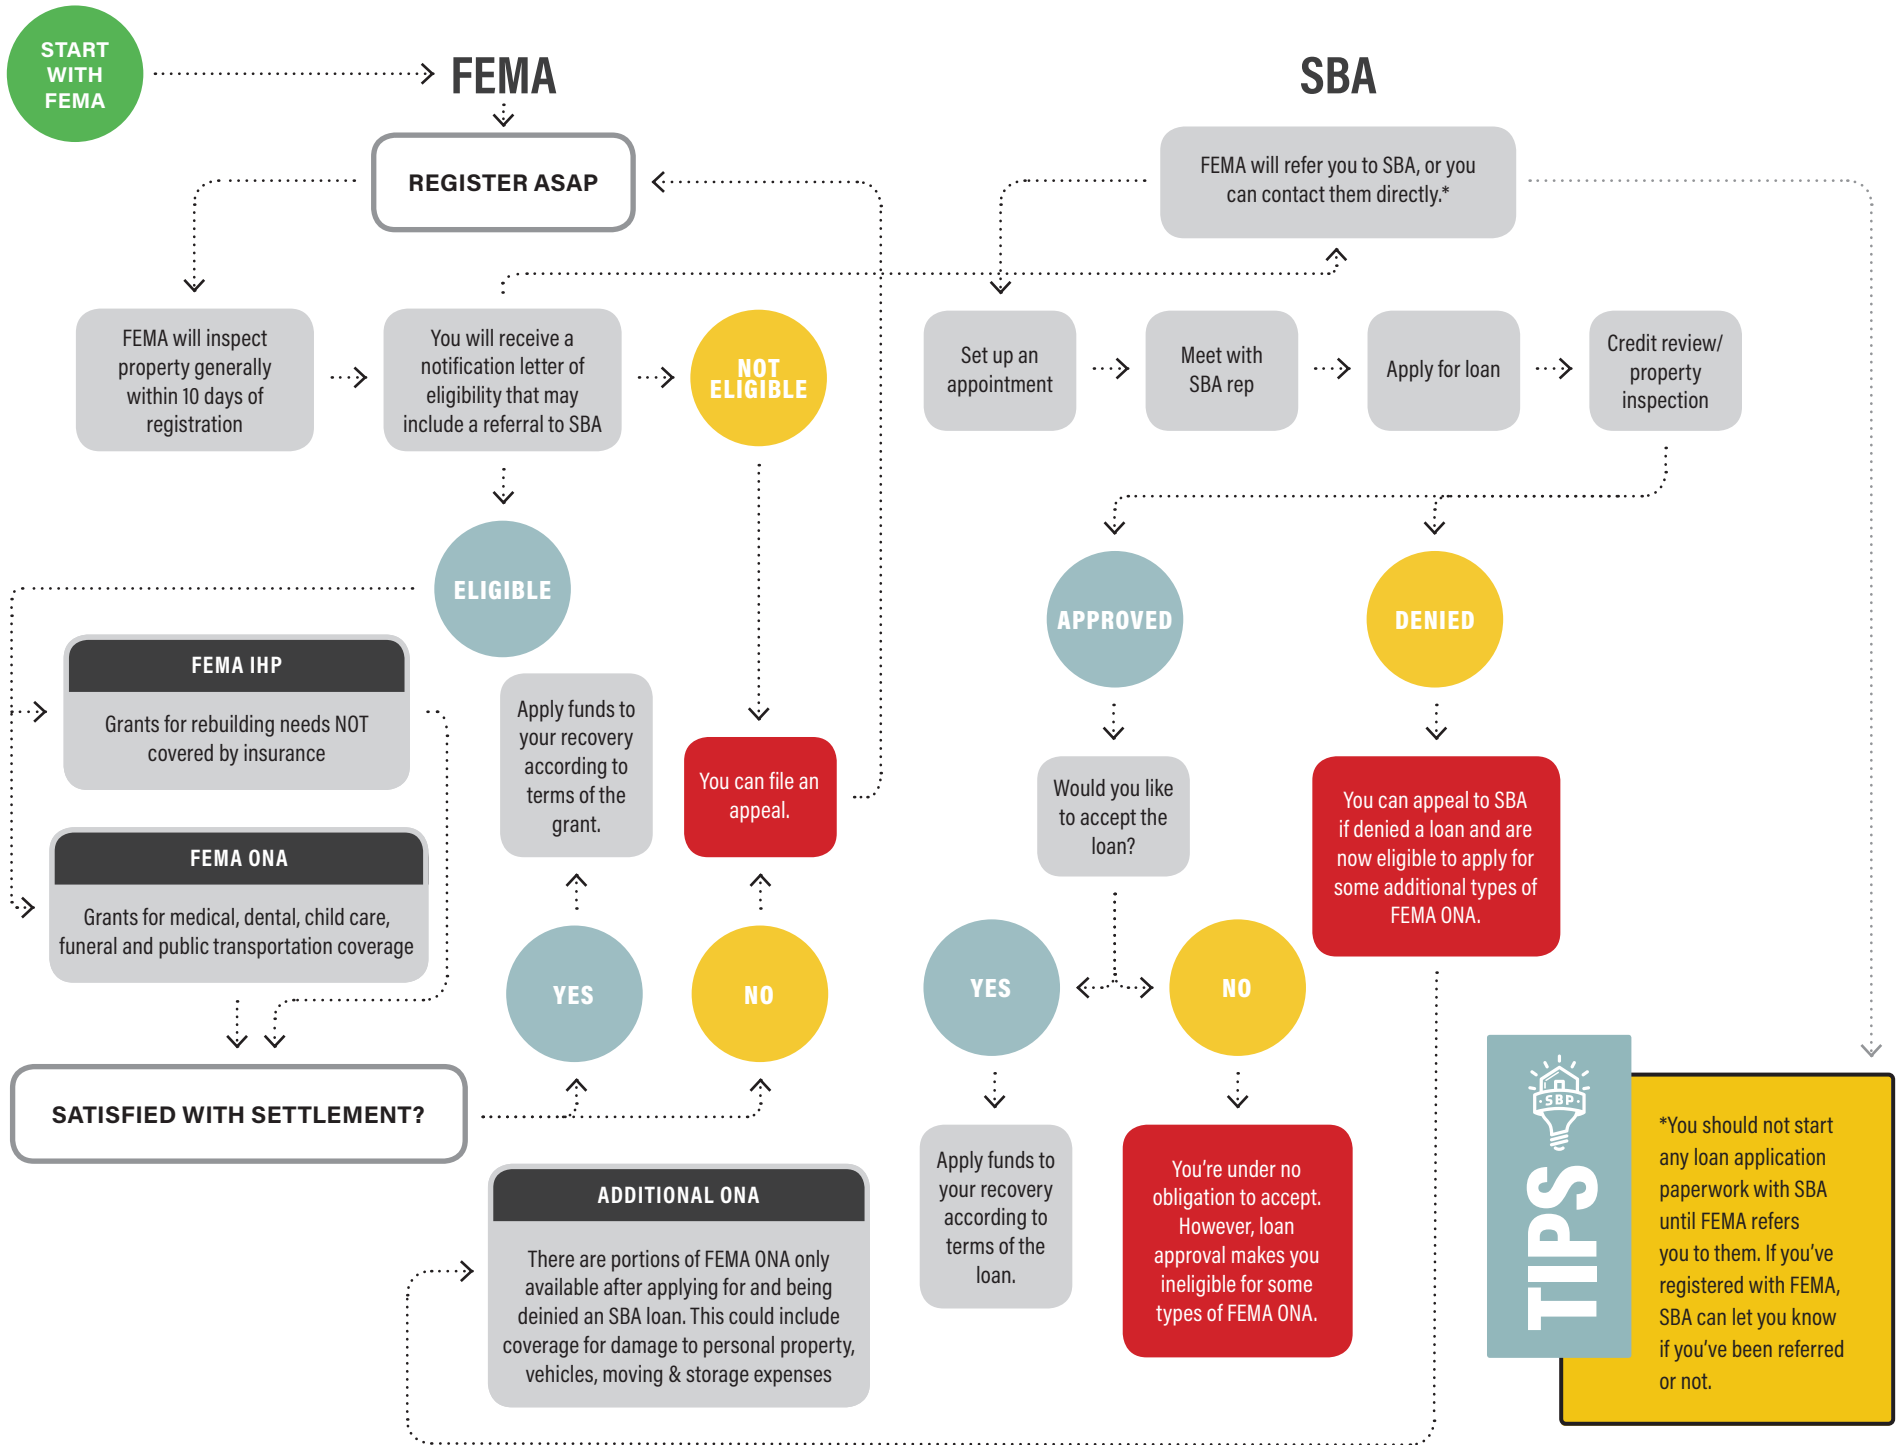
START WITH FEMA

FEMA

REGISTER ASAP

FEMA will inspect property generally within 10 days of registration

You will receive a notification letter of eligibility that may include a referral to SBA

NOT ELIGIBLE

ELIGIBLE

FEMA IHP

Grants for rebuilding needs NOT covered by insurance

FEMA ONA

Grants for medical, dental, child care, funeral and public transportation coverage

Apply funds to your recovery according to terms of the grant.

You can file an appeal.

YES

NO

SATISFIED WITH SETTLEMENT?

ADDITIONAL ONA

There are portions of FEMA ONA only available after applying for and being deinied an SBA loan. This could include coverage for damage to personal property, vehicles, moving & storage expenses

SBA

FEMA will refer you to SBA, or you can contact them directly.*

Set up an appointment

Meet with SBA rep

Apply for loan

Credit review/ property inspection

APPROVED

DENIED

Would you like to accept the loan?

You can appeal to SBA if denied a loan and are now eligible to apply for some additional types of FEMA ONA.

YES

NO

Apply funds to your recovery according to terms of the loan.

You're under no obligation to accept. However, loan approval makes you ineligible for some types of FEMA ONA.

SBP

TIPS

*You should not start any loan application paperwork with SBA until FEMA refers you to them. If you've registered with FEMA, SBA can let you know if you've been referred or not.